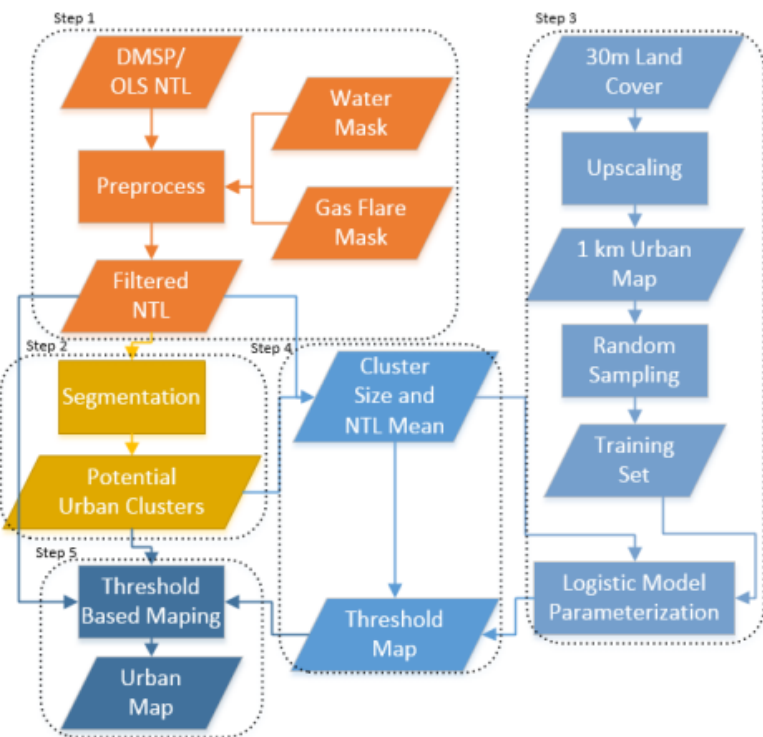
Step 1

DMSP/ OLS NTL

Water Mask

Preprocess

Gas Flare Mask

Filtered NTL

Step 2

Segmentation

Potential Urban Clusters

Step 4

Cluster Size and NTL Mean

Threshold Map

Step 3

30m Land Cover

Upscaling

1 km Urban Map

Random Sampling

Training Set

Logistic Model Parameterization

Step 5

Threshold Based Maping

Urban Map